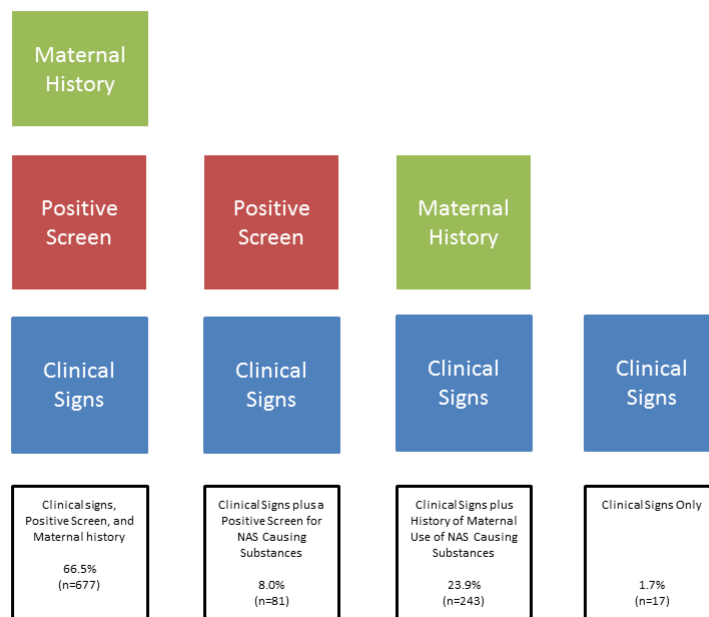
Maternal History

Positive Screen

Positive Screen

Maternal History

Clinical Signs

Clinical Signs

Clinical Signs

Clinical Signs

Clinical signs, Positive Screen, and Maternal history

66.5%
(n=677)

Clinical Signs plus a Positive Screen for NAS Causing Substances

8.0%
(n=81)

Clinical Signs plus History of Maternal Use of NAS Causing Substances

23.9%
(n=243)

Clinical Signs Only

1.7%
(n=17)